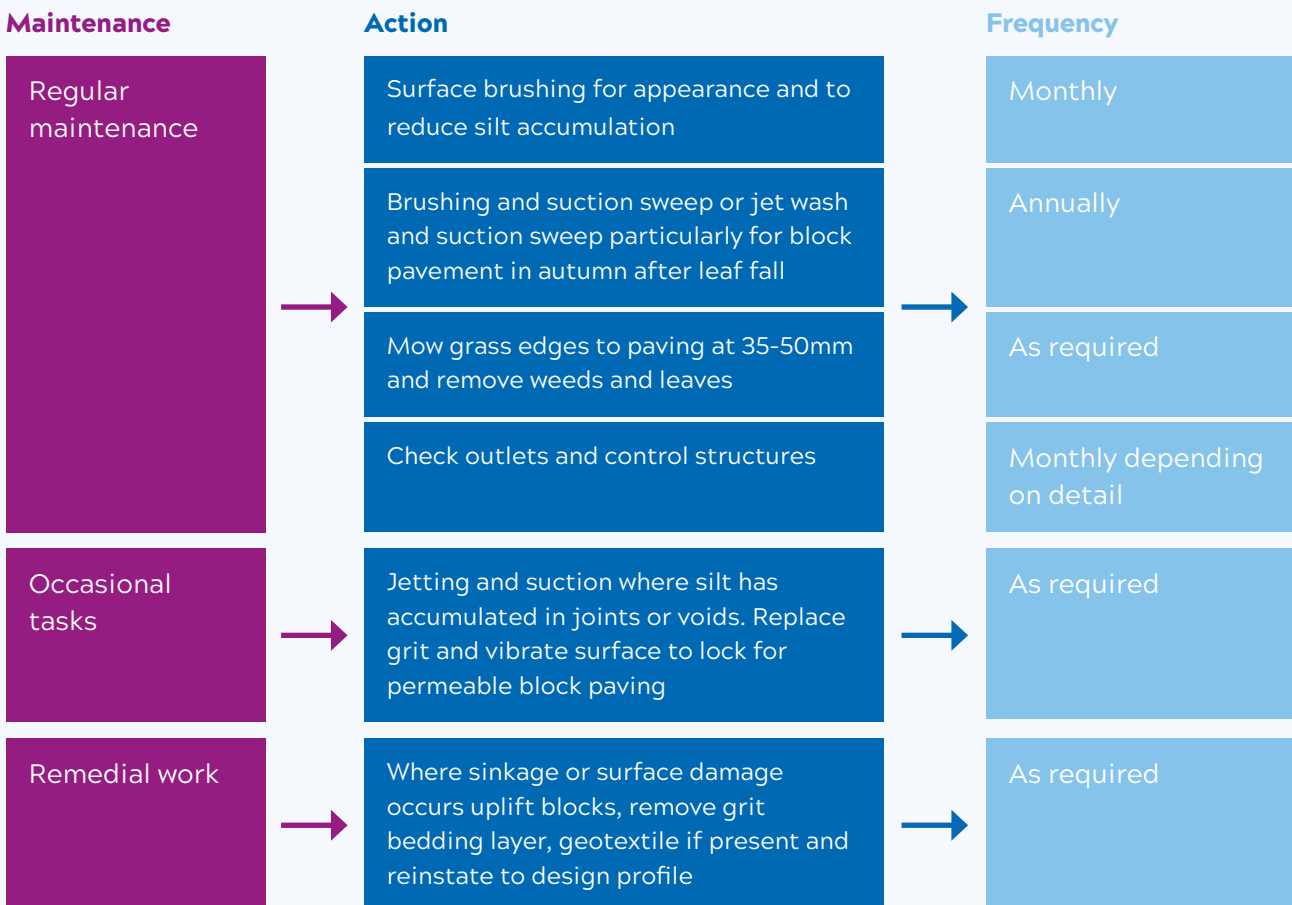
| Maintenance | Action | Frequency |
|---|---|---|
| Regular maintenance | Surface brushing for appearance and to reduce silt accumulation | Monthly |
| | Brushing and suction sweep or jet wash and suction sweep particularly for block pavement in autumn after leaf fall | Annually |
| | Mow grass edges to paving at 35-50mm and remove weeds and leaves | As required |
| | Check outlets and control structures | Monthly depending on detail |
| Occasional tasks | Jetting and suction where silt has accumulated in joints or voids. Replace grit and vibrate surface to lock for permeable block paving | As required |
| Remedial work | Where sinkage or surface damage occurs uplift blocks, remove grit bedding layer, geotextile if present and reinstate to design profile | As required |